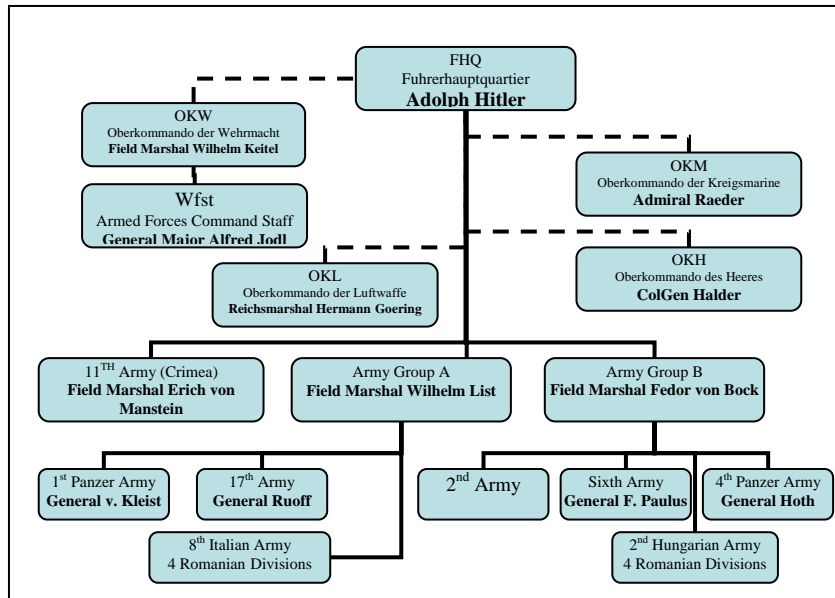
FHQ
Fuhrerhauptquartier
**Adolph Hitler**

OKW
Oberkommando der Wehrmacht
**Field Marshal Wilhelm Keitel**

Wfst
Armed Forces Command Staff
**General Major Alfred Jodl**

OKM
Oberkommando der Kreigsmarine
**Admiral Raeder**

OKL
Oberkommando der Luftwaffe
**Reichsmarshal Hermann Goering**

OKH
Oberkommando des Heeres
**ColGen Halder**

11$^{TH}$ Army (Crimea)
**Field Marshal Erich von Manstein**

Army Group A
**Field Marshal Wilhelm List**

Army Group B
**Field Marshal Fedor von Bock**

1$^{st}$ Panzer Army
**General v. Kleist**

17$^{th}$ Army
**General Ruoff**

8$^{th}$ Italian Army
4 Romanian Divisions

2$^{nd}$ Army

Sixth Army
**General F. Paulus**

4$^{th}$ Panzer Army
**General Hoth**

2$^{nd}$ Hungarian Army
4 Romanian Divisions